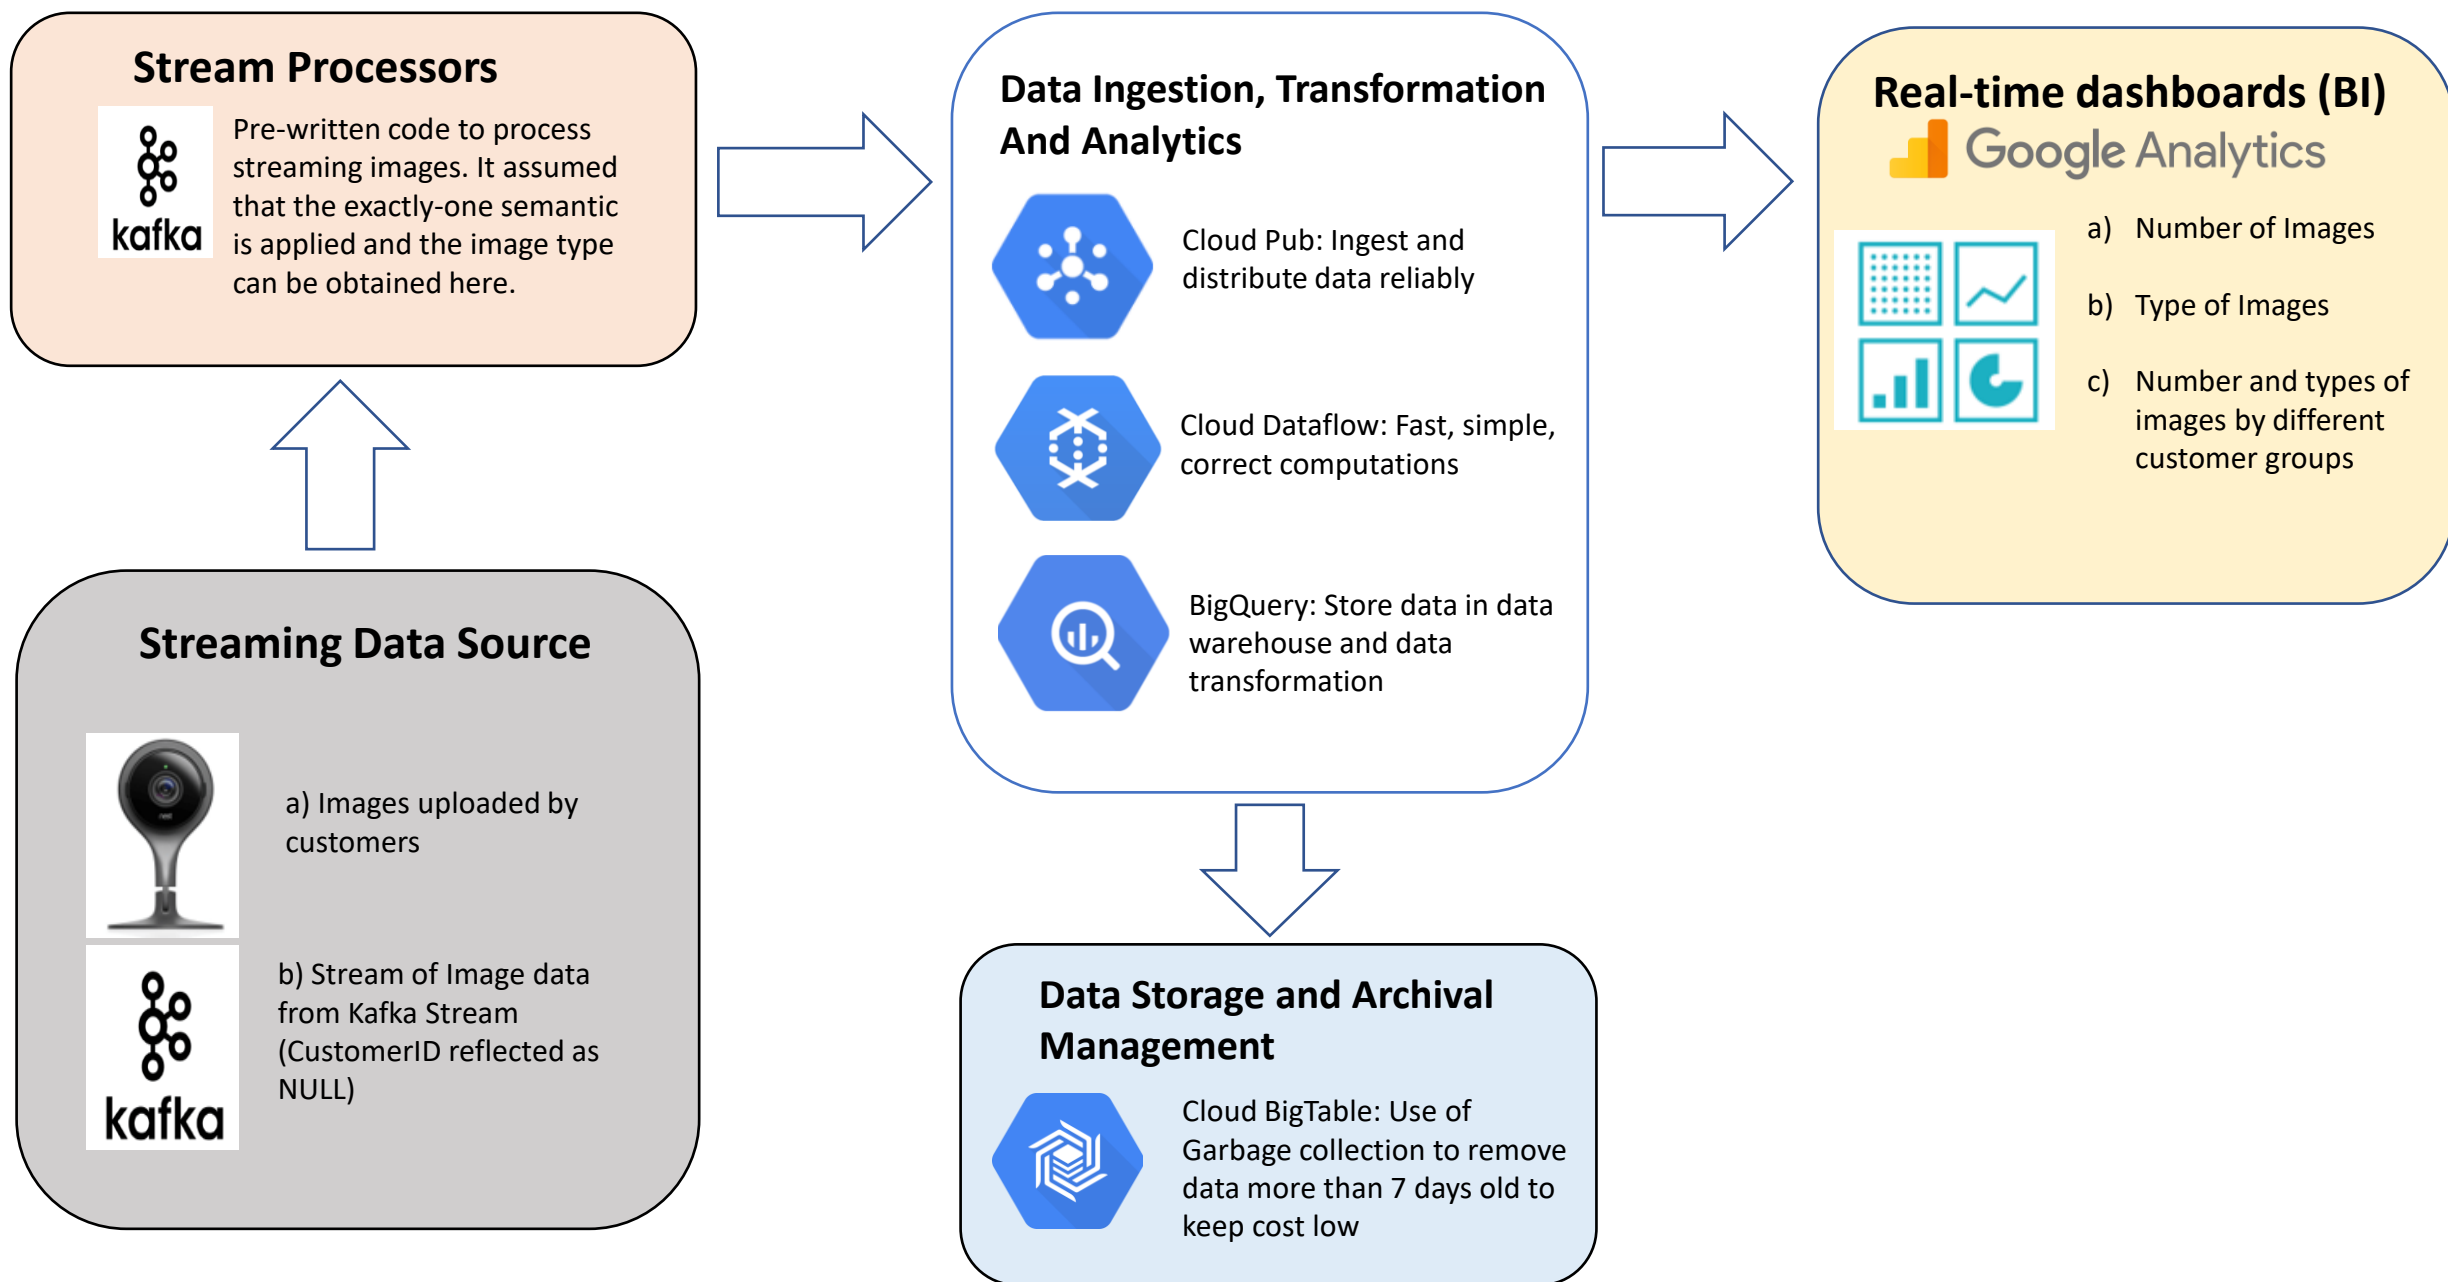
Stream Processors

kafka

Pre-written code to process streaming images. It assumed that the exactly-one semantic is applied and the image type can be obtained here.

Data Ingestion, Transformation And Analytics

Cloud Pub: Ingest and distribute data reliably

Cloud Dataflow: Fast, simple, correct computations

BigQuery: Store data in data warehouse and data transformation

Real-time dashboards (BI)

Google Analytics

a) Number of Images

b) Type of Images

c) Number and types of images by different customer groups

Streaming Data Source

a) Images uploaded by customers

kafka

b) Stream of Image data from Kafka Stream (CustomerID reflected as NULL)

Data Storage and Archival Management

Cloud BigTable: Use of Garbage collection to remove data more than 7 days old to keep cost low